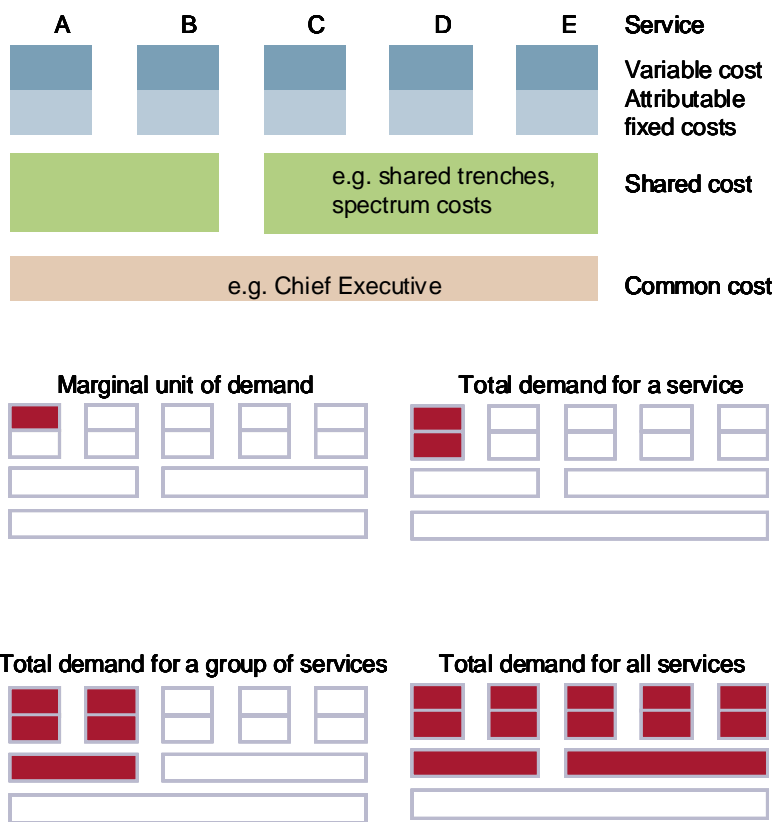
A B C D E Service

Variable cost

Attributable fixed costs

e.g. shared trenches, spectrum costs

Shared cost

e.g. Chief Executive

Common cost

Marginal unit of demand

Total demand for a service

Total demand for a group of services

Total demand for all services